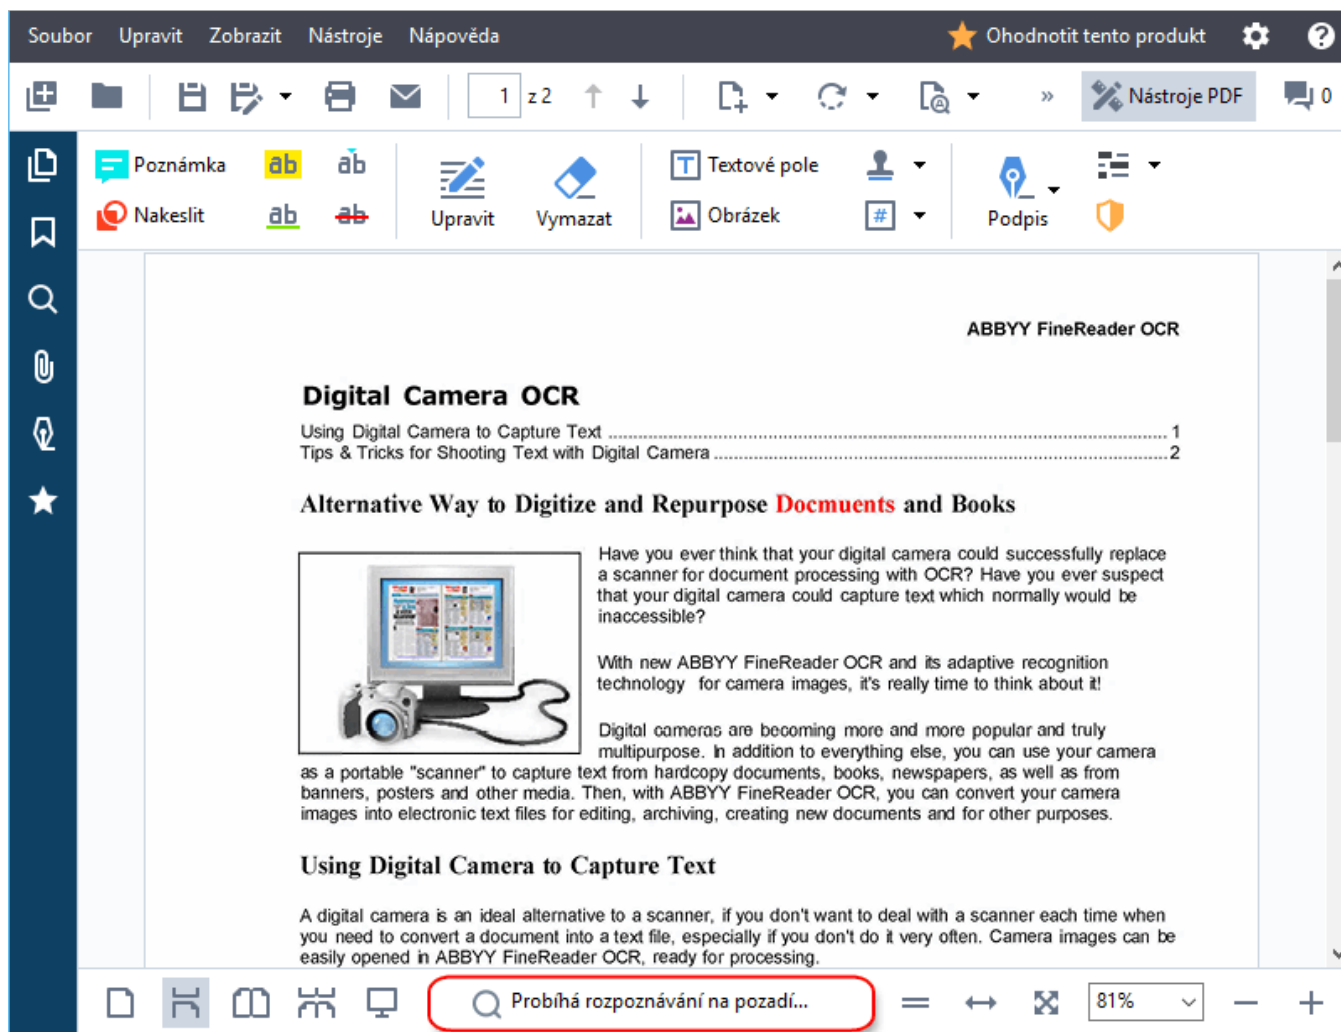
Soubor Upravit Zobrazit Nástroje Nápověda Ohodnotit tento produkt

1 z 2 Nástroje PDF 0

Poznámka ab ab Nakeslit ab ab Upravit Vymazat Textové pole Obrázek Podpis

ABBYY FineReader OCR

Digital Camera OCR

Using Digital Camera to Capture Text ........................................ 1
Tips & Tricks for Shooting Text with Digital Camera ........................................ 2

Alternative Way to Digitize and Repurpose Docmuents and Books

Have you ever think that your digital camera could successfully replace a scanner for document processing with OCR? Have you ever suspect that your digital camera could capture text which normally would be inaccessible?

With new ABBYY FineReader OCR and its adaptive recognition technology for camera images, it's really time to think about it!

Digital cameras are becoming more and more popular and truly multipurpose. In addition to everything else, you can use your camera as a portable "scanner" to capture text from hardcopy documents, books, newspapers, as well as from banners, posters and other media. Then, with ABBYY FineReader OCR, you can convert your camera images into electronic text files for editing, archiving, creating new documents and for other purposes.

Using Digital Camera to Capture Text

A digital camera is an ideal alternative to a scanner, if you don't want to deal with a scanner each time when you need to convert a document into a text file, especially if you don't do it very often. Camera images can be easily opened in ABBYY FineReader OCR, ready for processing.

Probíhá rozpoznávání na pozadí... 81%